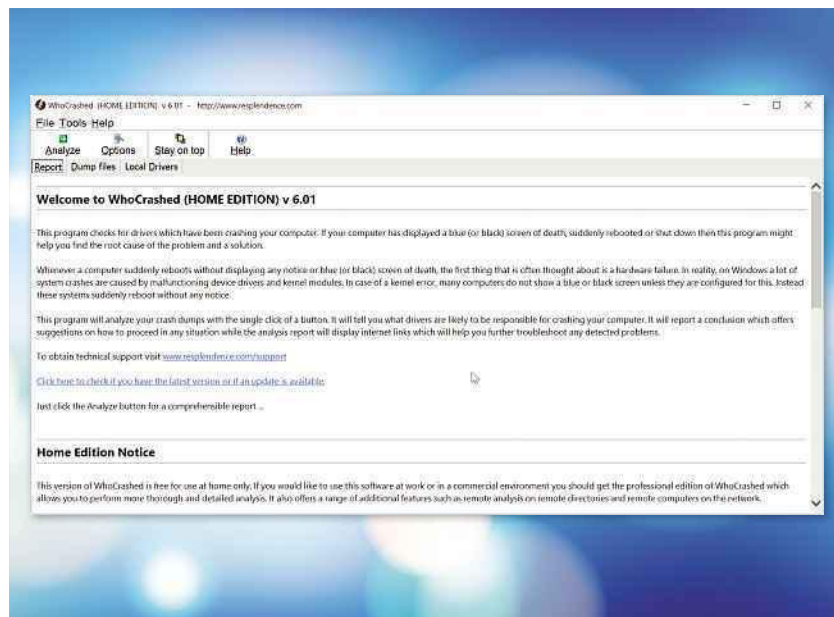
WhoCrashed (HOME EDITION) v 6.01 - http://www.resplendence.com

File Tools Help

Analyze Options Stay on top Help

Report Dump files Local Drivers

Welcome to WhoCrashed (HOME EDITION) v 6.01

This program checks for drivers which have been crashing your computer. If your computer has displayed a blue (or black) screen of death, suddenly rebooted or shut down then this program might help you find the root cause of the problem and a solution.

Whenever a computer suddenly reboots without displaying any notice or blue (or black) screen of death, the first thing that is often thought about is a hardware failure. In reality, on Windows a lot of system crashes are caused by malfunctioning device drivers and kernel modules. In case of a kernel error, many computers do not show a blue or black screen unless they are configured for this. Instead these systems suddenly reboot without any notice.

This program will analyze your crash dumps with the single click of a button. It will tell you what drivers are likely to be responsible for crashing your computer. It will report a conclusion which offers suggestions on how to proceed in any situation while the analysis report will display internet links which will help you further troubleshoot any detected problems.

To obtain technical support visit www.resplendence.com/support

Click here to check if you have the latest version or if an update is available

Just click the Analyze button for a comprehensible report ...

Home Edition Notice

This version of WhoCrashed is free for use at home only. If you would like to use this software at work or in a commercial environment you should get the professional edition of WhoCrashed which allows you to perform more thorough and detailed analysis. It also offers a range of additional features such as remote analysis on remote directories and remote computers on the network.